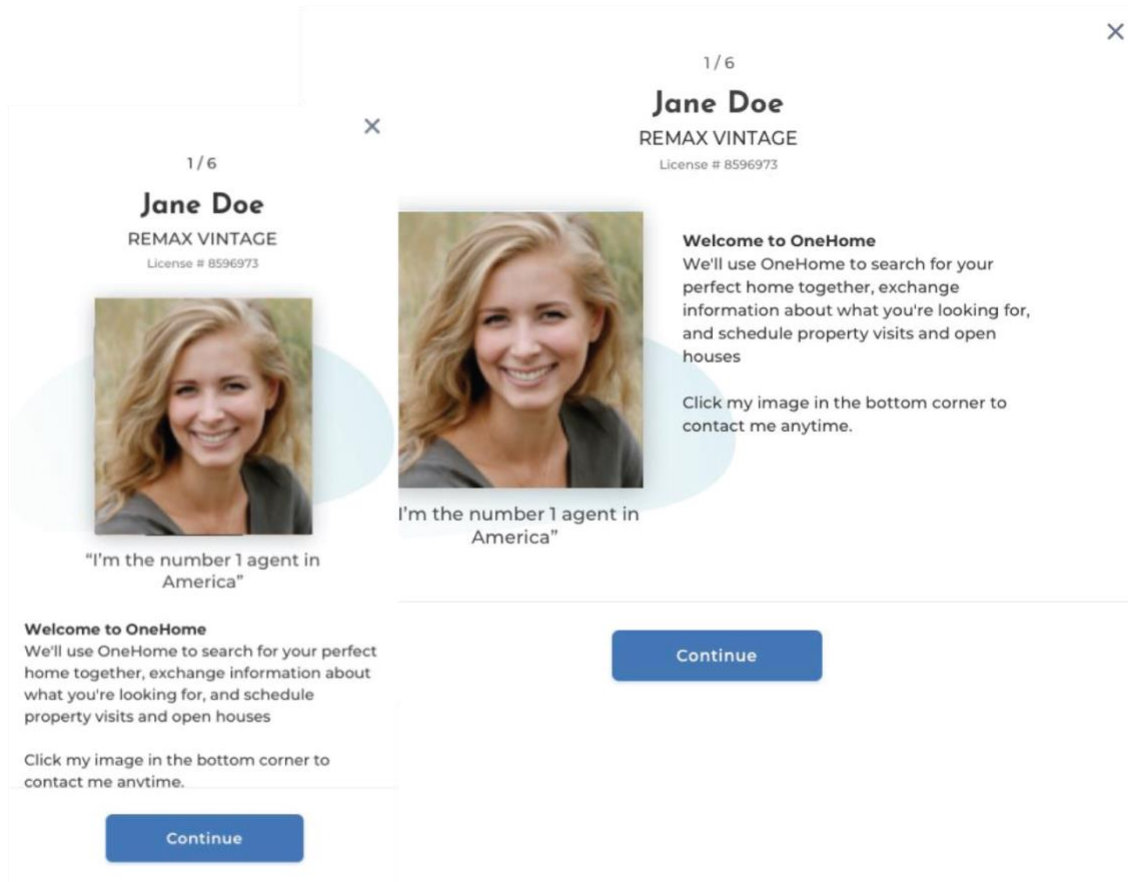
×

1/6

Jane Doe

REMAX VINTAGE

License # 8596973

"I'm the number 1 agent in America"

Welcome to OneHome
We'll use OneHome to search for your perfect home together, exchange information about what you're looking for, and schedule property visits and open houses

Click my image in the bottom corner to contact me anytime.

Continue

×

1/6

Jane Doe

REMAX VINTAGE

License # 8596973

I'm the number 1 agent in America"

Welcome to OneHome
We'll use OneHome to search for your perfect home together, exchange information about what you're looking for, and schedule property visits and open houses

Click my image in the bottom corner to contact me anytime.

Continue